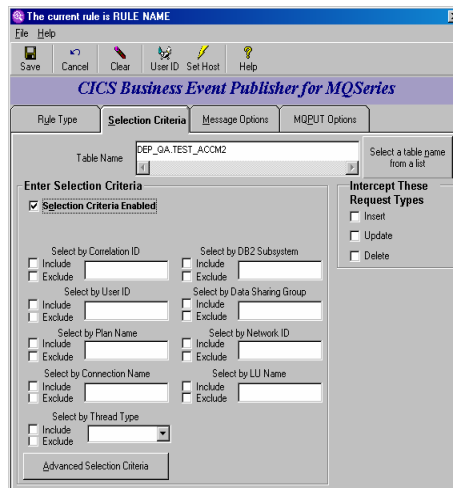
The current rule is RULE NAME

File Help

Save Cancel Clear User ID Set Host Help

CICS Business Event Publisher for MQSeries

Rule Type | Selection Criteria | Message Options | MQPUT Options

Table Name DEP_QA.TEST_ACCM2

Select a table name from a list

Enter Selection Criteria

☑ Selection Criteria Enabled

Select by Correlation ID
☐ Include
☐ Exclude

Select by DB2 Subsystem
☐ Include
☐ Exclude

Select by User ID
☐ Include
☐ Exclude

Select by Data Sharing Group
☐ Include
☐ Exclude

Select by Plan Name
☐ Include
☐ Exclude

Select by Network ID
☐ Include
☐ Exclude

Select by Connection Name
☐ Include
☐ Exclude

Select by LU Name
☐ Include
☐ Exclude

Select by Thread Type
☐ Include
☐ Exclude

Advanced Selection Criteria

Intercept These Request Types
☐ Insert
☐ Update
☐ Delete